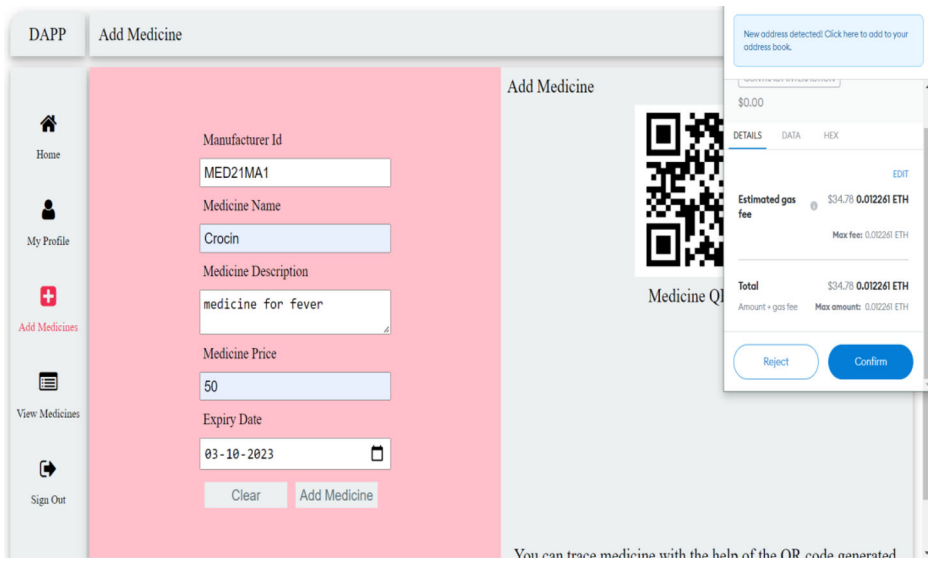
DAPP

Add Medicine

Home

My Profile

Add Medicines

View Medicines

Sign Out

Manufacturer Id

MED21MA1

Medicine Name

Crocin

Medicine Description

medicine for fever

Medicine Price

50

Expiry Date

03-10-2023

Clear

Add Medicine

Add Medicine

Medicine QI

You can trace medicine with the help of the QR code generated

New address detected! Click here to add to your address book.

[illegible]

$0.00

DETAILS DATA HEX

EDIT

Estimated gas fee $34.78 0.012261 ETH

Max fee: 0.012261 ETH

Total $34.78 0.012261 ETH

Amount + gas fee Max amount: 0.012261 ETH

Reject

Confirm